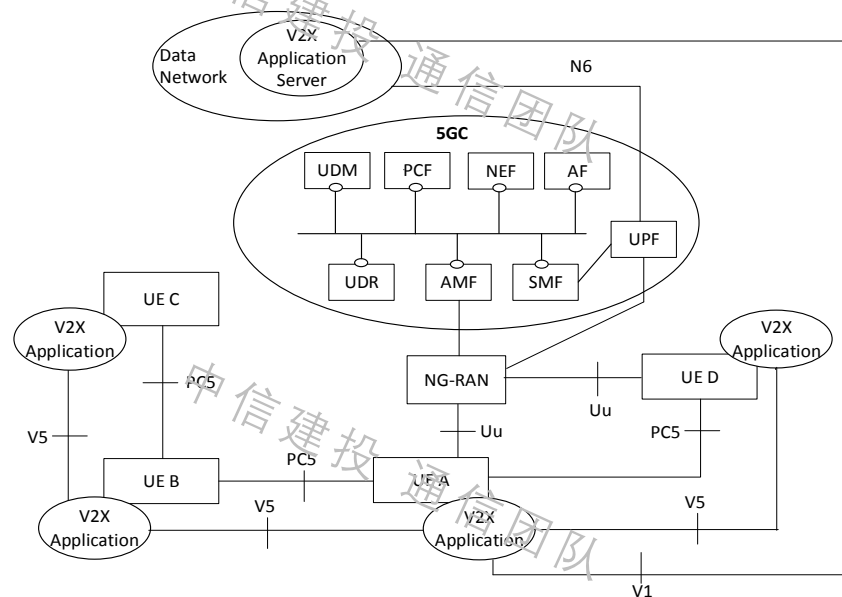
Data Network
V2X Application Server
N6
中信建投通信团队
5GC
UDM
PCF
NEF
AF
UPF
UDR
AMF
SMF
UE C
V2X Application
PC5
V2X Application
NG-RAN
UE D
Uu
中信建投通信团队
V5
Uu
PC5
UE B
PC5
UE A
V2X Application
V5
V2X Application
V5
V1